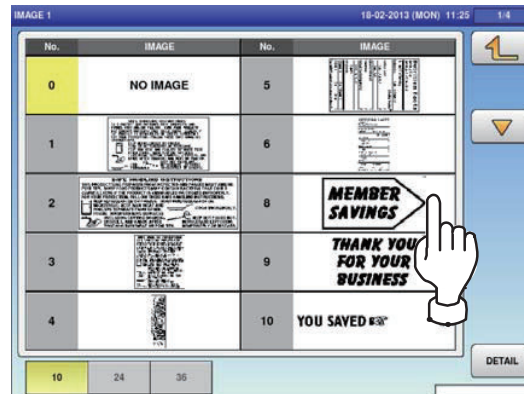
IMAGE 1 18-02-2013 (MON) 11:25 1/4

| No. | IMAGE | No. | IMAGE |
|---|---|---|---|
| 0 | NO IMAGE | 5 | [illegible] |
| 1 | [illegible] | 6 | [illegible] |
| 2 | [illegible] | 8 | MEMBER SAVINGS |
| 3 | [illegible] | 9 | THANK YOU FOR YOUR BUSINESS |
| 4 | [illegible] | 10 | YOU SAVED |

DETAIL

10 24 36